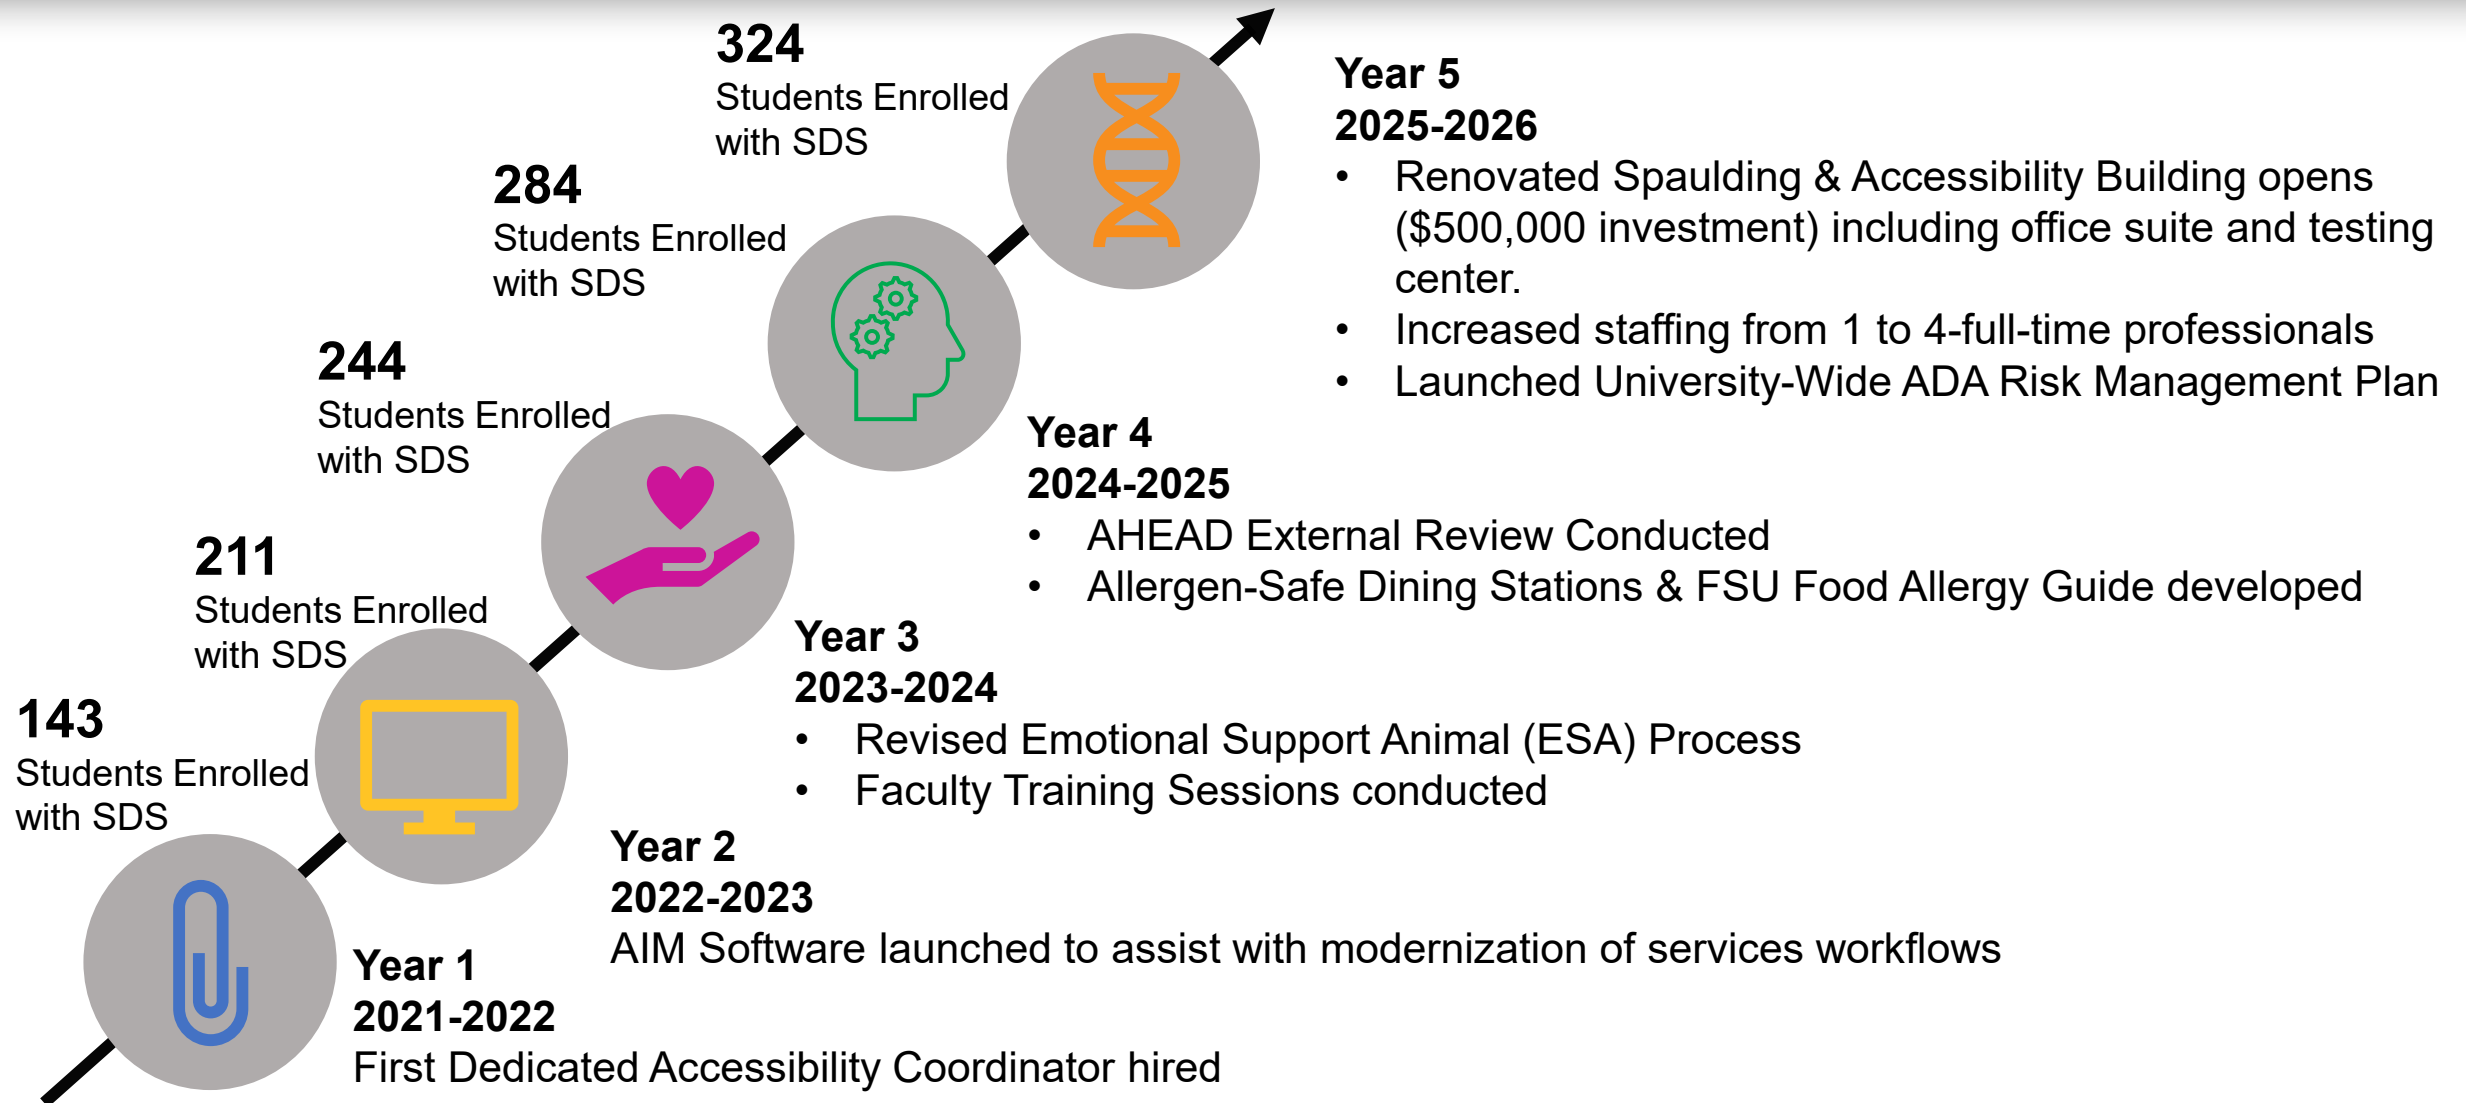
324
Students Enrolled with SDS

Year 5
2025-2026
• Renovated Spaulding & Accessibility Building opens ($500,000 investment) including office suite and testing center.
• Increased staffing from 1 to 4-full-time professionals
• Launched University-Wide ADA Risk Management Plan

284
Students Enrolled with SDS

244
Students Enrolled with SDS

Year 4
2024-2025
• AHEAD External Review Conducted
• Allergen-Safe Dining Stations & FSU Food Allergy Guide developed

211
Students Enrolled with SDS

Year 3
2023-2024
• Revised Emotional Support Animal (ESA) Process
• Faculty Training Sessions conducted

143
Students Enrolled with SDS

Year 2
2022-2023
AIM Software launched to assist with modernization of services workflows

Year 1
2021-2022
First Dedicated Accessibility Coordinator hired